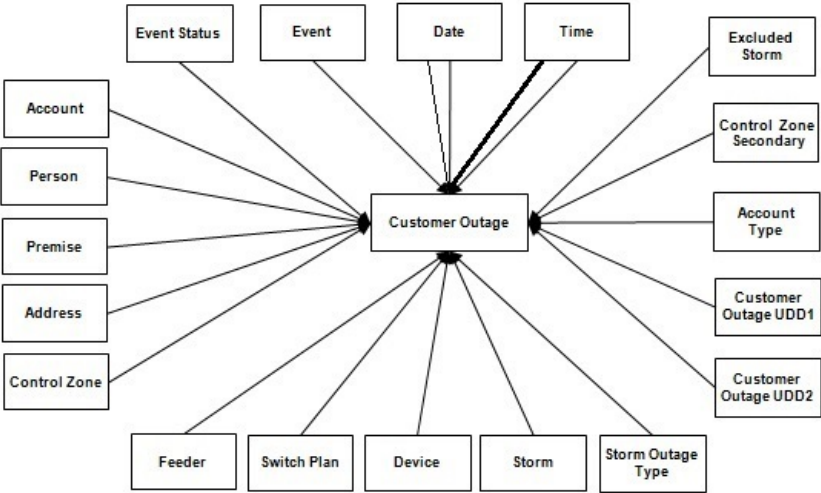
Event Status

Event

Date

Time

Excluded Storm

Account

Control Zone Secondary

Person

Customer Outage

Account Type

Premise

Address

Customer Outage UDD1

Control Zone

Customer Outage UDD2

Feeder

Switch Plan

Device

Storm

Storm Outage Type